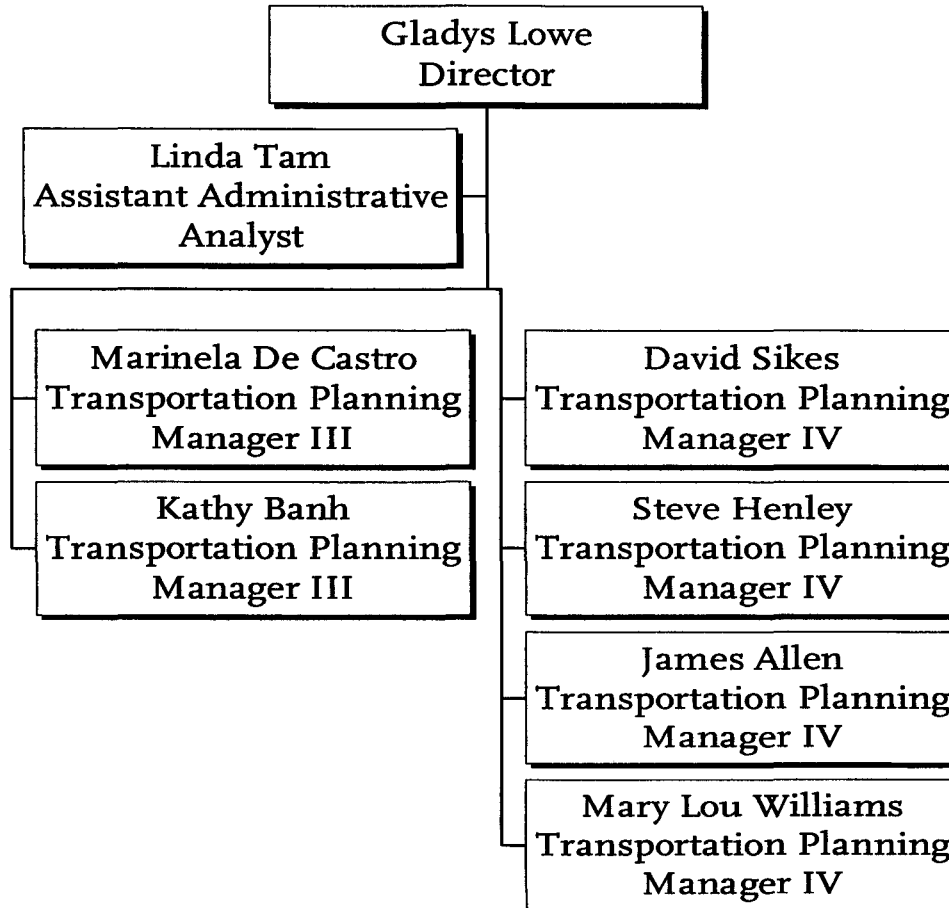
Gladys Lowe
Director

Linda Tam
Assistant Administrative Analyst

Marinela De Castro
Transportation Planning Manager III

Kathy Banh
Transportation Planning Manager III

David Sikes
Transportation Planning Manager IV

Steve Henley
Transportation Planning Manager IV

James Allen
Transportation Planning Manager IV

Mary Lou Williams
Transportation Planning Manager IV